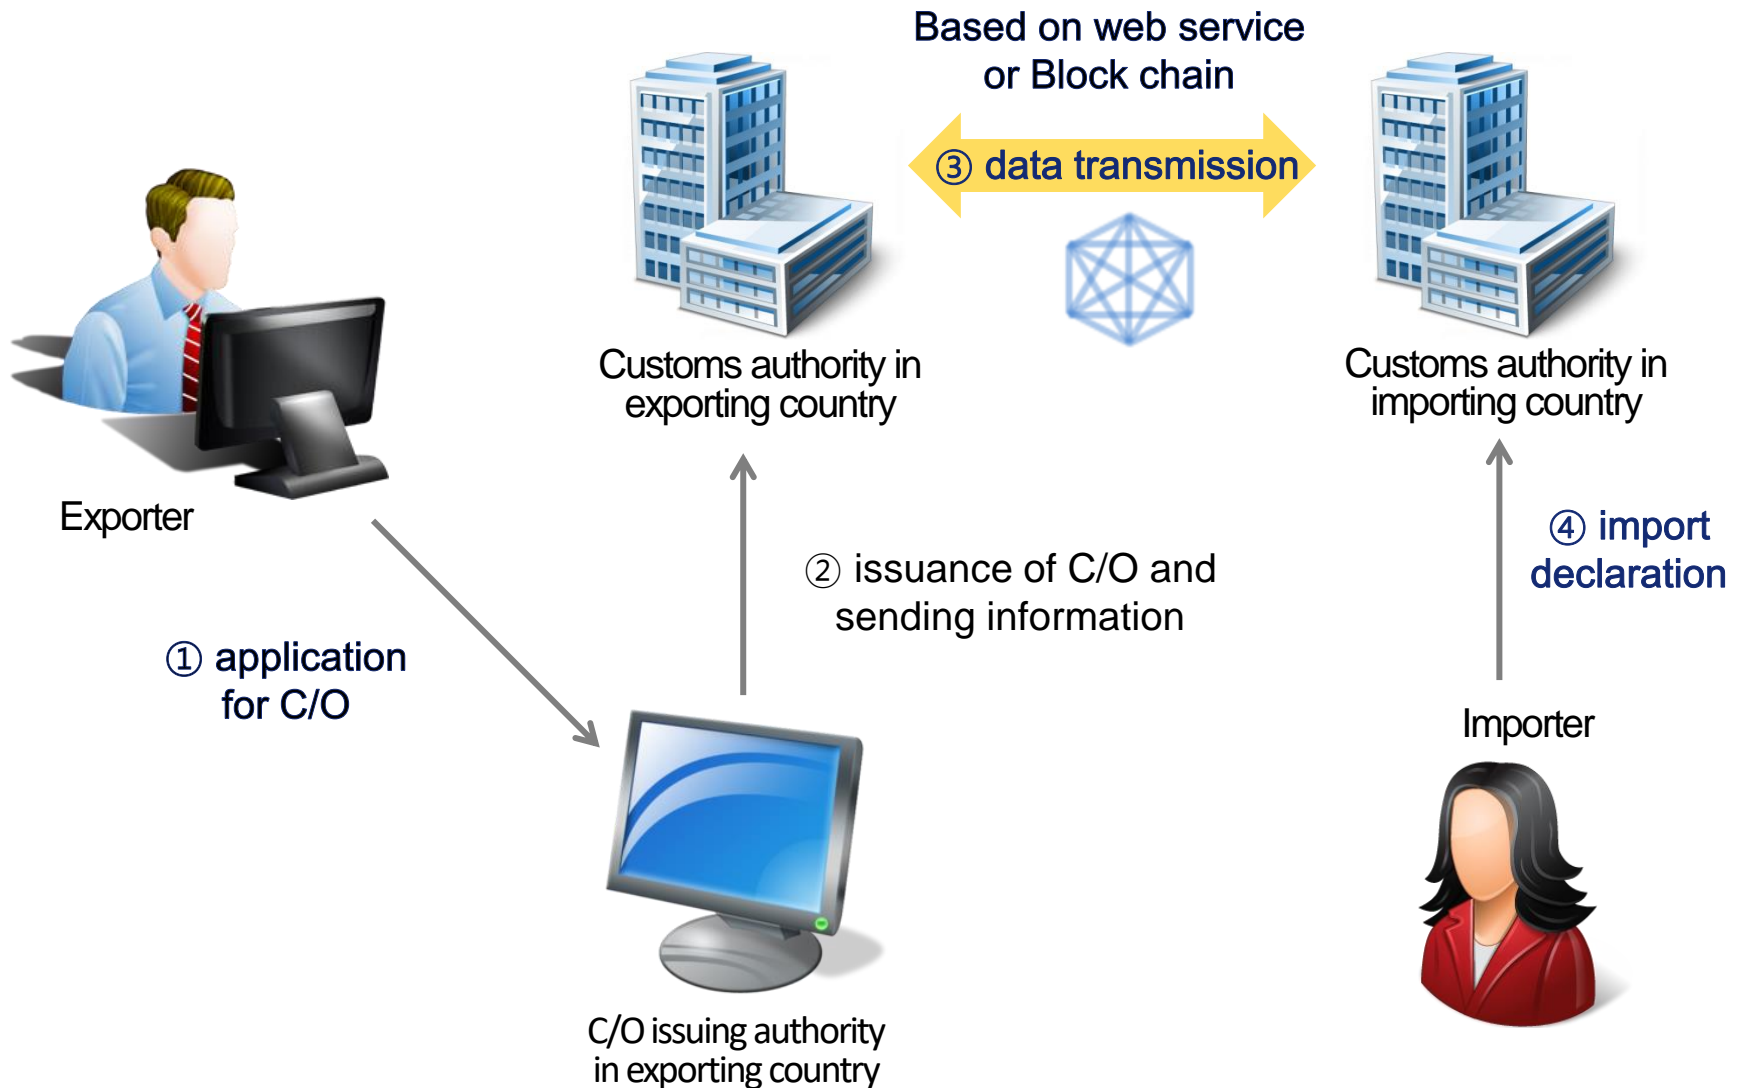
Based on web service or Block chain

③ data transmission

Customs authority in exporting country

Customs authority in importing country

Exporter

② issuance of C/O and sending information

④ import declaration

① application for C/O

Importer

C/O issuing authority in exporting country